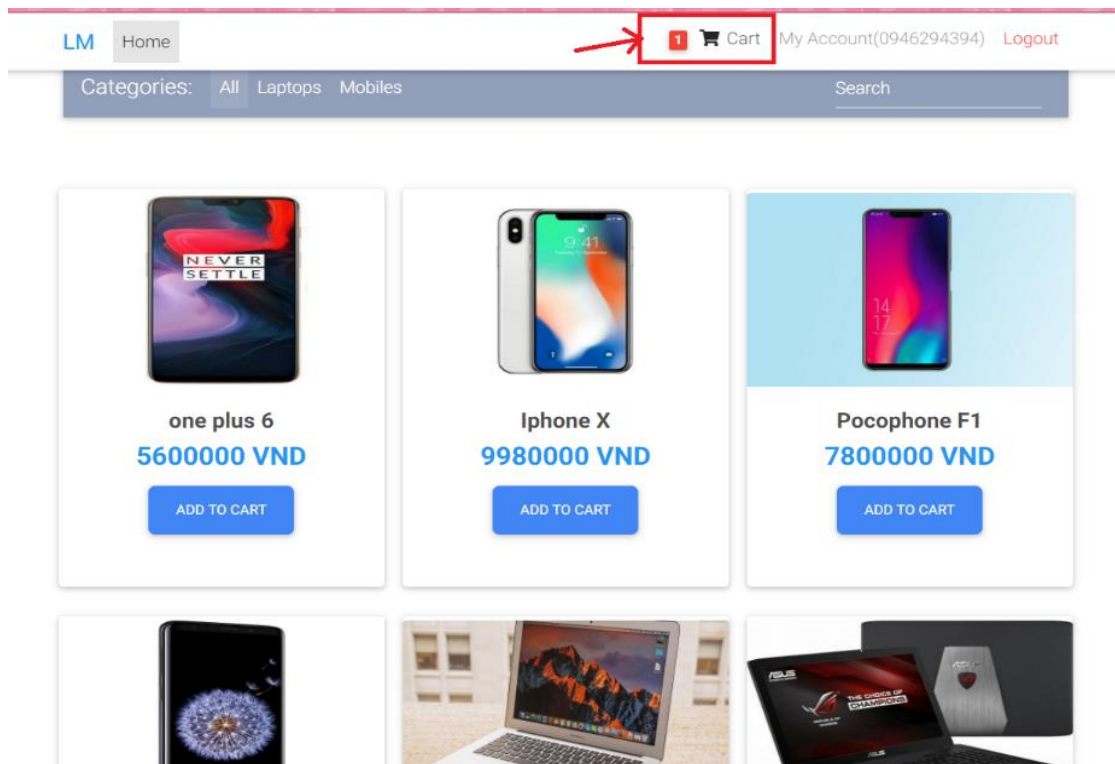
LM Home

1 Cart My Account(0946294394) Logout

Categories: All Laptops Mobiles

Search

NEVER SETTLE

one plus 6

5600000 VND

ADD TO CART

9:41

Iphone X

9980000 VND

ADD TO CART

14 17

Pocophone F1

7800000 VND

ADD TO CART

THE CHOICE OF CHAMPIONS